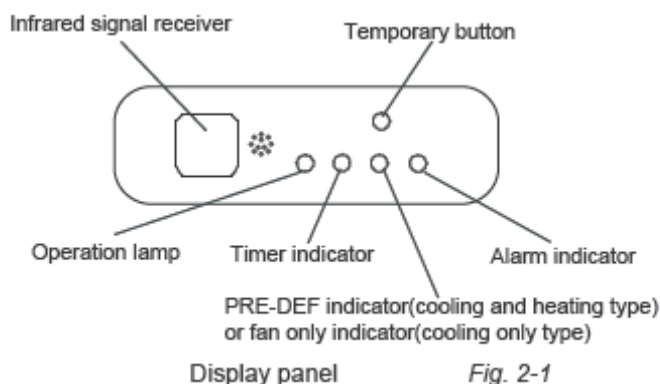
Infrared signal receiver

Temporary button

Operation lamp

Timer indicator

Alarm indicator

PRE-DEF indicator(cooling and heating type) or fan only indicator(cooling only type)

Display panel

Fig. 2-1